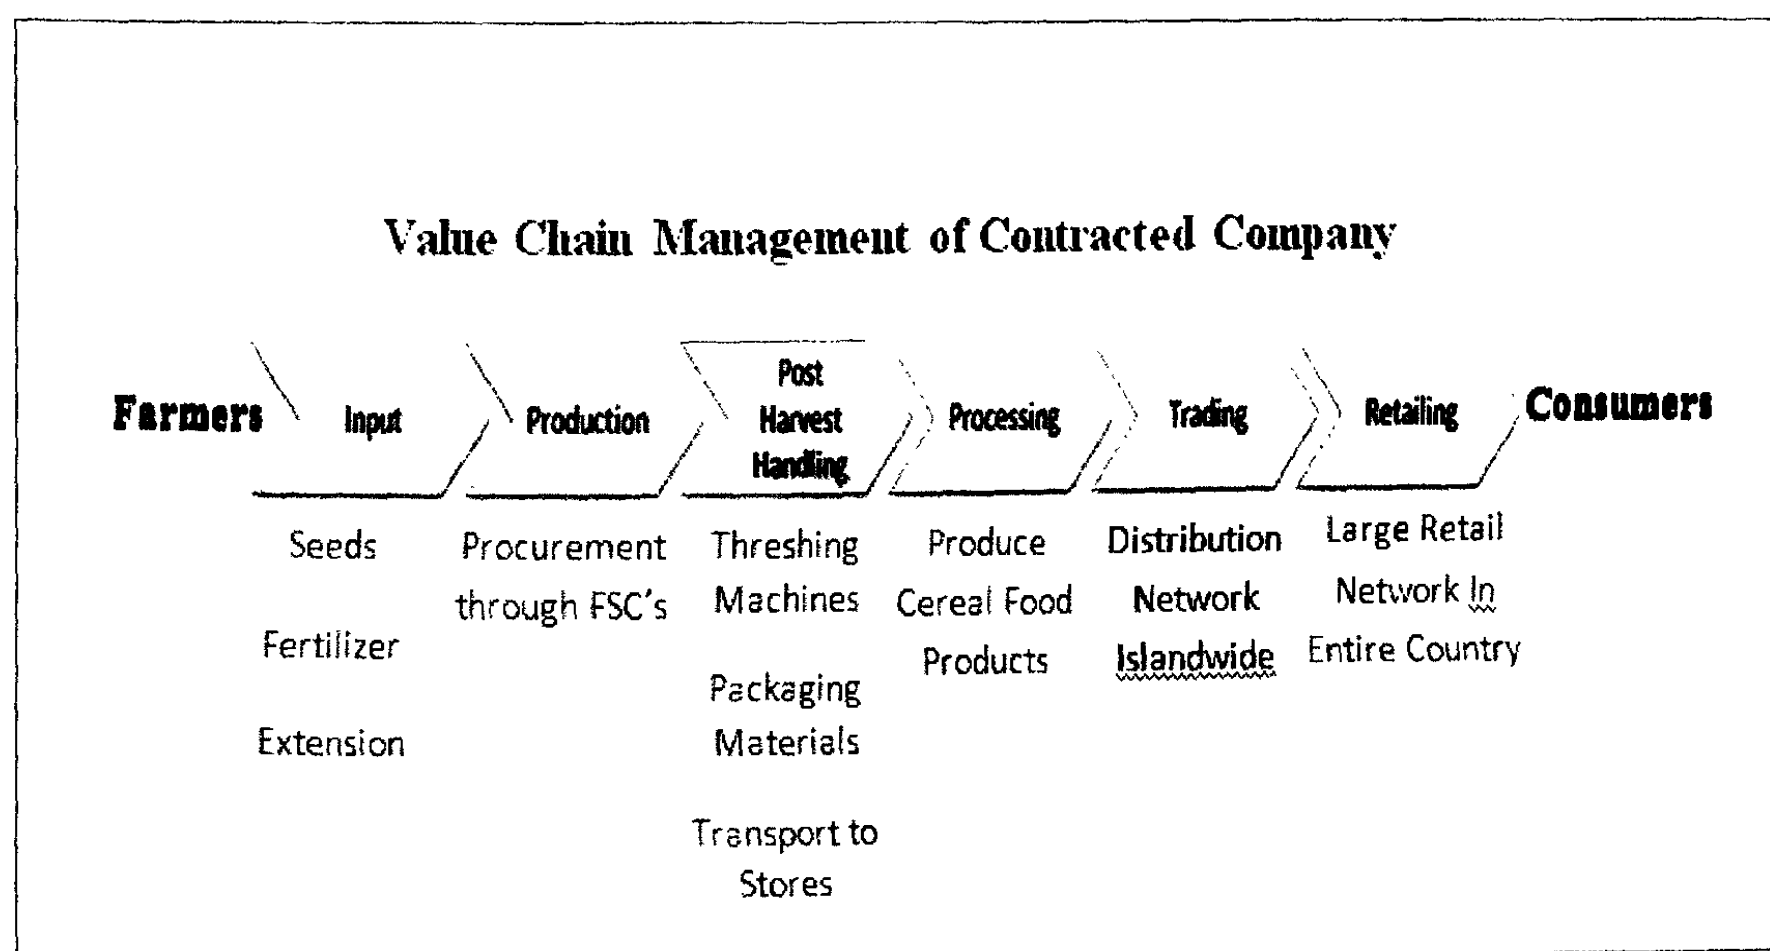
Value Chain Management of Contracted Company

Farmers

Input

Production

Post Harvest Handling

Processing

Trading

Retailing

Consumers

Seeds

Fertilizer

Extension

Procurement through FSC's

Threshing Machines

Packaging Materials

Transport to Stores

Produce Cereal Food Products

Distribution Network Islandwide

Large Retail Network In Entire Country